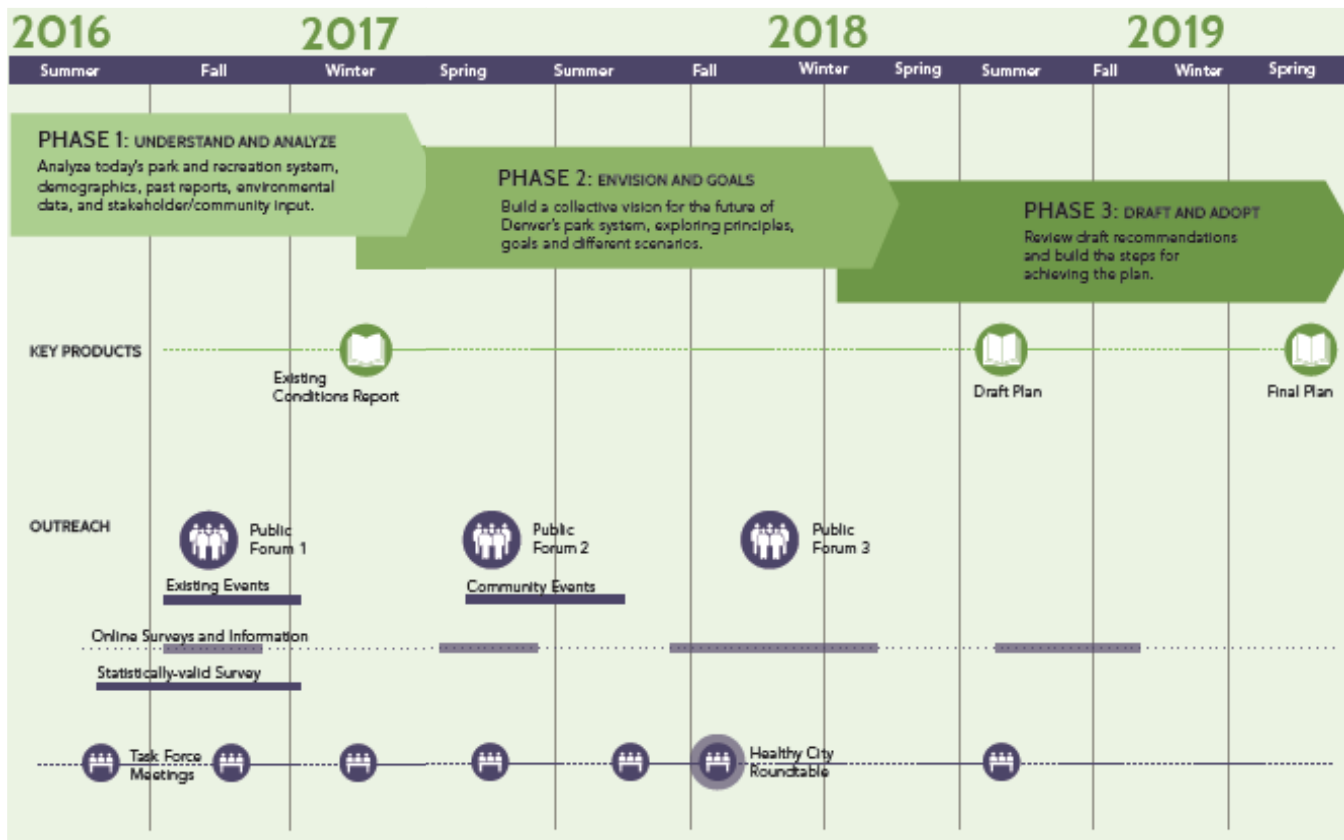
2016 2017 2018 2019

Summer Fall Winter Spring Summer Fall Winter Spring Summer Fall Winter Spring

PHASE 1: UNDERSTAND AND ANALYZE
Analyze today's park and recreation system, demographics, past reports, environmental data, and stakeholder/community input.

PHASE 2: ENVISION AND GOALS
Build a collective vision for the future of Denver's park system, exploring principles, goals and different scenarios.

PHASE 3: DRAFT AND ADOPT
Review draft recommendations and build the steps for achieving the plan.

KEY PRODUCTS

Existing Conditions Report

Draft Plan

Final Plan

OUTREACH

Public Forum 1

Public Forum 2

Public Forum 3

Existing Events

Community Events

Online Surveys and Information

Statistically-valid Survey

Task Force Meetings

Healthy City Roundtable